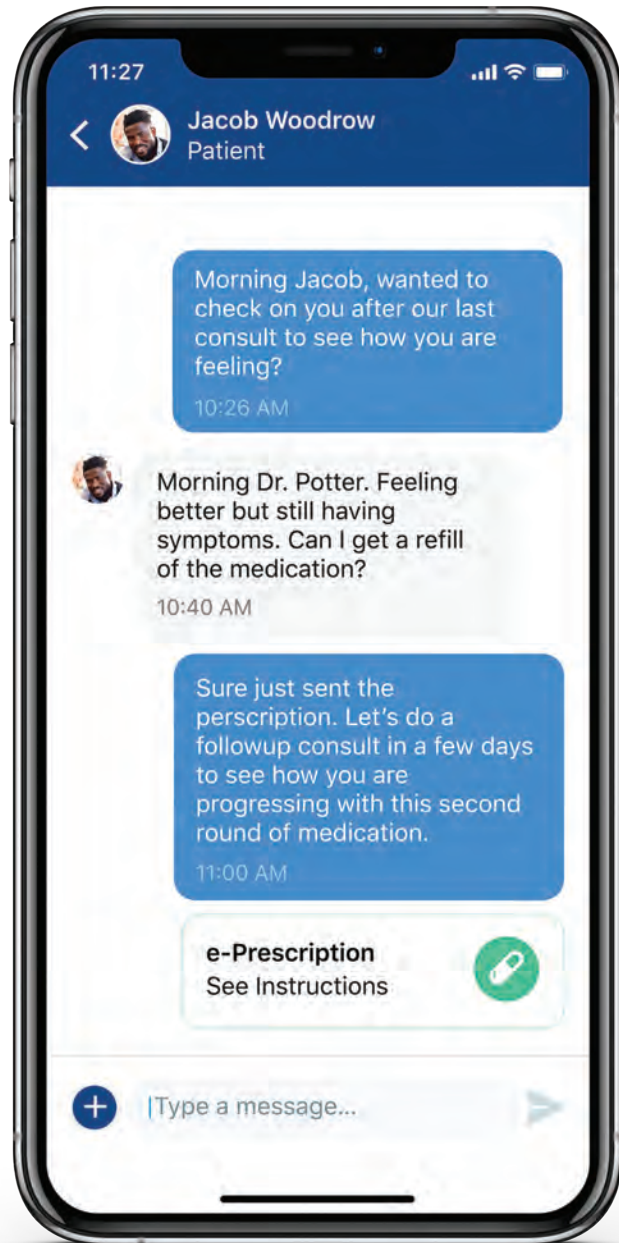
11:27

Jacob Woodrow
Patient

Morning Jacob, wanted to check on you after our last consult to see how you are feeling?
10:26 AM

Morning Dr. Potter. Feeling better but still having symptoms. Can I get a refill of the medication?
10:40 AM

Sure just sent the perscription. Let's do a followup consult in a few days to see how you are progressing with this second round of medication.
11:00 AM

e-Prescription
See Instructions

Type a message...